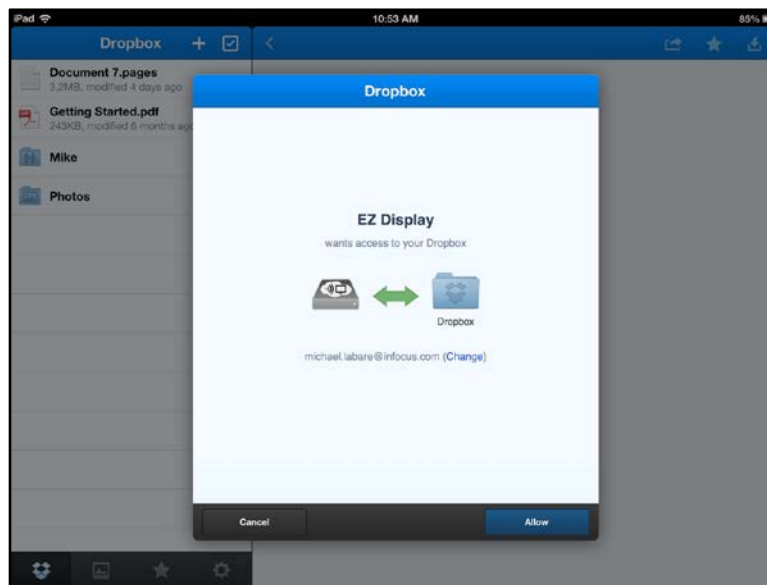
iPad
10:53 AM
85%

Dropbox

Document 7.pages
3.2MB, modified 4 days ago

Getting Started.pdf
243KB, modified 6 months ago

Mike

Photos

Dropbox

EZ Display
wants access to your Dropbox

Dropbox

michael.labare@infocus.com (Change)

Cancel
Allow